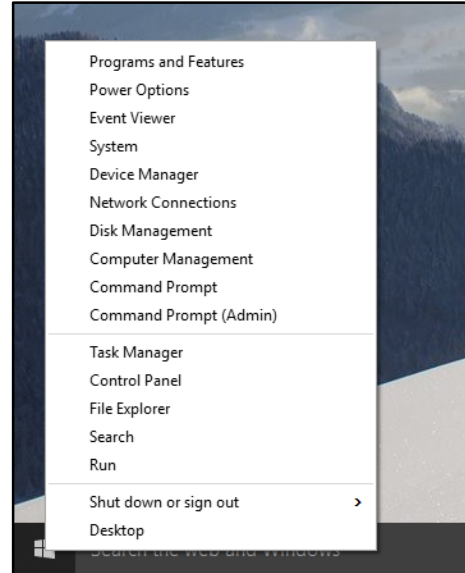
Programs and Features
Power Options
Event Viewer
System
Device Manager
Network Connections
Disk Management
Computer Management
Command Prompt
Command Prompt (Admin)

Task Manager
Control Panel
File Explorer
Search
Run

Shut down or sign out >
Desktop

Search the web and Windows